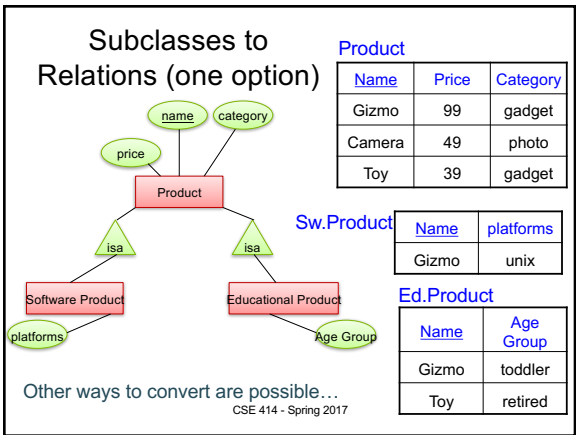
Subclasses to Relations (one option)

name
category
price
Product
isa
isa
Software Product
Educational Product
platforms
Age Group

Product

| Name | Price | Category |
|---|---|---|
| Gizmo | 99 | gadget |
| Camera | 49 | photo |
| Toy | 39 | gadget |

Sw.Product

| Name | platforms |
|---|---|
| Gizmo | unix |

Ed.Product

| Name | Age Group |
|---|---|
| Gizmo | toddler |
| Toy | retired |

Other ways to convert are possible…

CSE 414 - Spring 2017